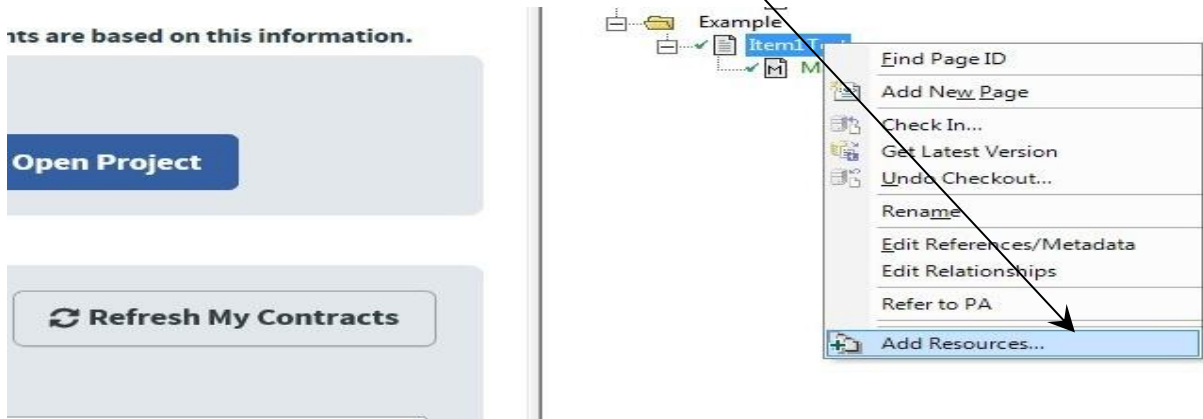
nts are based on this information.

Open Project

Refresh My Contracts

Example
Item1 T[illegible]
M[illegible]

Find Page ID
Add New Page
Check In...
Get Latest Version
Undo Checkout...
Rename
Edit References/Metadata
Edit Relationships
Refer to PA
Add Resources...